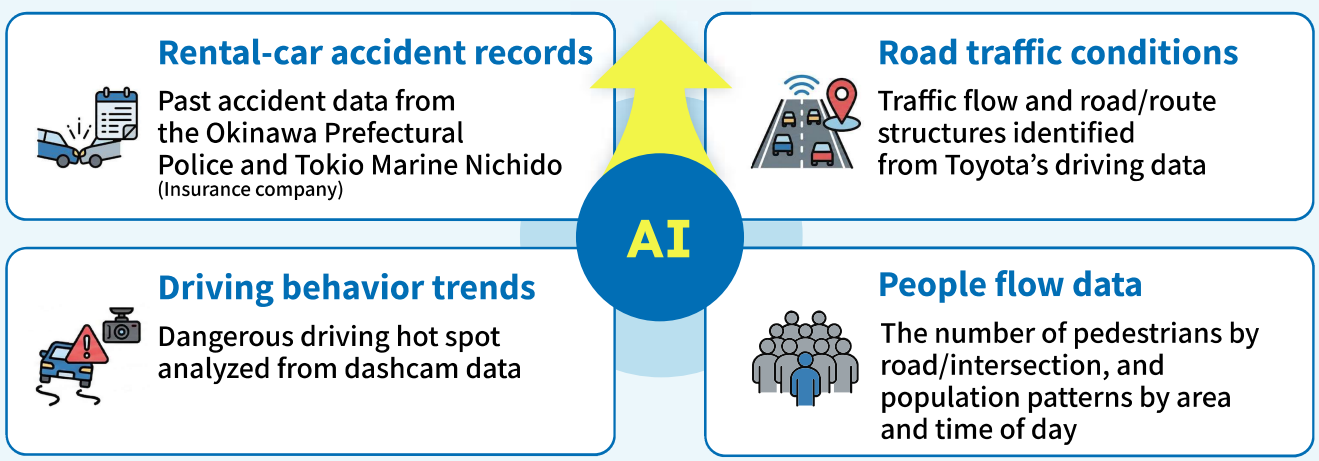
Rental-car accident records

Past accident data from the Okinawa Prefectural Police and Tokio Marine Nichido
(Insurance company)

AI

Road traffic conditions

Traffic flow and road/route structures identified from Toyota's driving data

Driving behavior trends

Dangerous driving hot spot analyzed from dashcam data

People flow data

The number of pedestrians by road/intersection, and population patterns by area and time of day